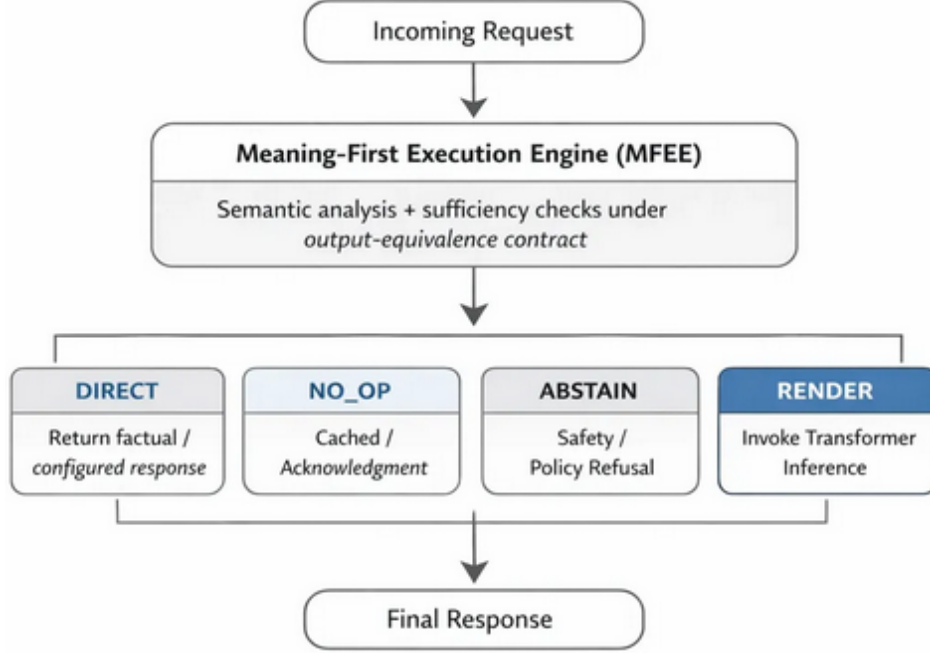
Incoming Request

Meaning-First Execution Engine (MFEE)

Semantic analysis + sufficiency checks under output-equivalence contract

DIRECT

Return factual / configured response

NO_OP

Cached / Acknowledgment

ABSTAIN

Safety / Policy Refusal

RENDER

Invoke Transformer Inference

Final Response